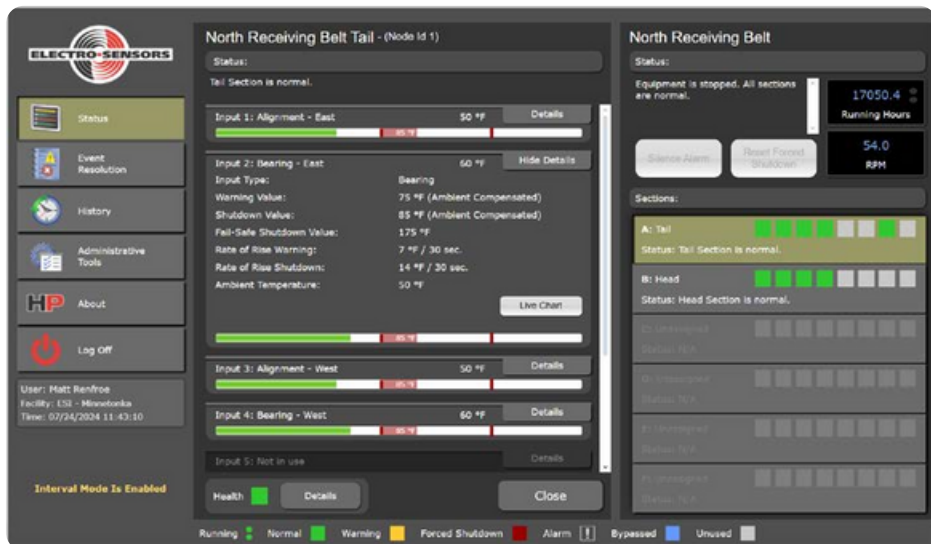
ELECTRO-SENSORS

Status

Event Resolution

History

Administrative Tools

HP About

Log Off

User: Matt Renfroe
Facility: ESI - Minnetonka
Time: 07/24/2024 11:43:10

Interval Mode Is Enabled

North Receiving Belt Tail - (Node Id 1)

Status:

Tail Section is normal.

Input 1: Alignment - East 50 °F Details

85 °F

Input 2: Bearing - East 60 °F Hide Details

Input Type: Bearing
Warning Value: 75 °F (Ambient Compensated)
Shutdown Value: 85 °F (Ambient Compensated)
Fail-Safe Shutdown Value: 175 °F
Rate of Rise Warning: 7 °F / 30 sec.
Rate of Rise Shutdown: 14 °F / 30 sec.
Ambient Temperature: 50 °F

Live Chart

85 °F

Input 3: Alignment - West 50 °F Details

85 °F

Input 4: Bearing - West 60 °F Details

85 °F

Input 5: Not in use Details

Health Details

Close

North Receiving Belt

Status:

Equipment is stopped. All sections are normal.

17050.4
Running Hours

54.0
RPM

Silence Alarm

Reset Forced Shutdown

Sections:

A: Tail
Status: Tail Section is normal.

B: Head
Status: Head Section is normal.

C: Unassigned
Status: N/A

D: Unassigned
Status: N/A

E: Unassigned
Status: N/A

F: Unassigned
Status: N/A

Running Normal Warning Forced Shutdown Alarm Bypassed Unused